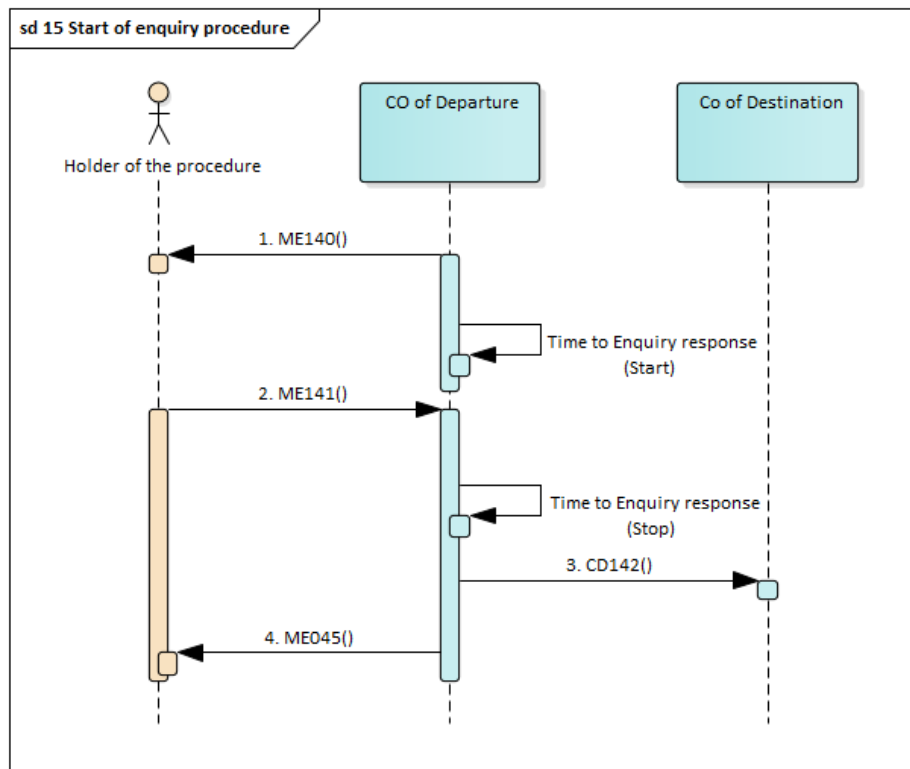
sd 15 Start of enquiry procedure

Holder of the procedure

CO of Departure

Co of Destination

1. ME140()

Time to Enquiry response (Start)

2. ME141()

Time to Enquiry response (Stop)

3. CD142()

4. ME045()